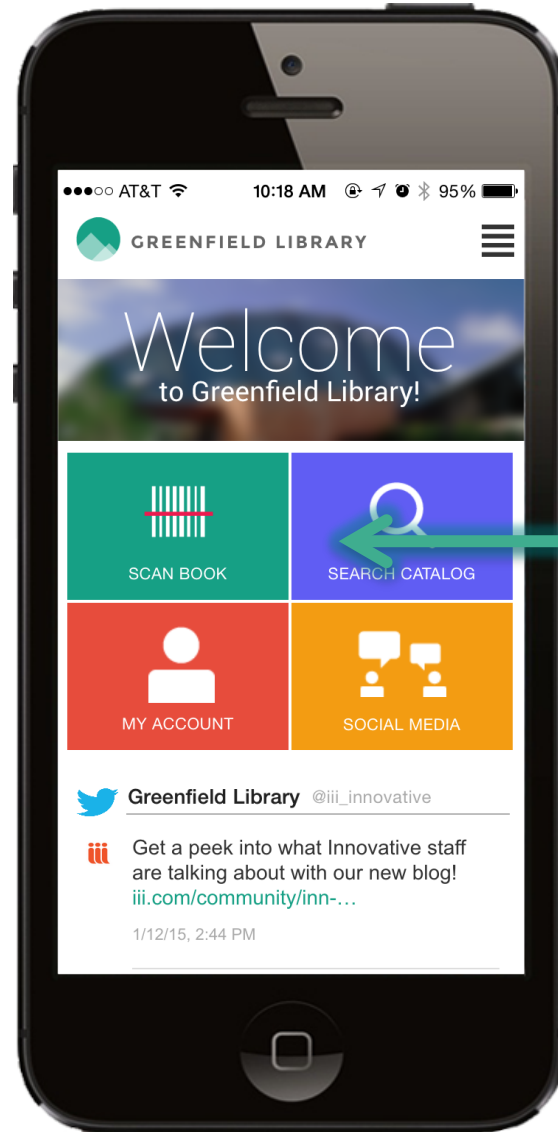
●●●○○ AT&T 10:18 AM 95%

GREENFIELD LIBRARY

Welcome
to Greenfield Library!

SCAN BOOK

SEARCH CATALOG

MY ACCOUNT

SOCIAL MEDIA

Greenfield Library @iii_innovative

iii

Get a peek into what Innovative staff are talking about with our new blog! iii.com/community/inn-…

1/12/15, 2:44 PM